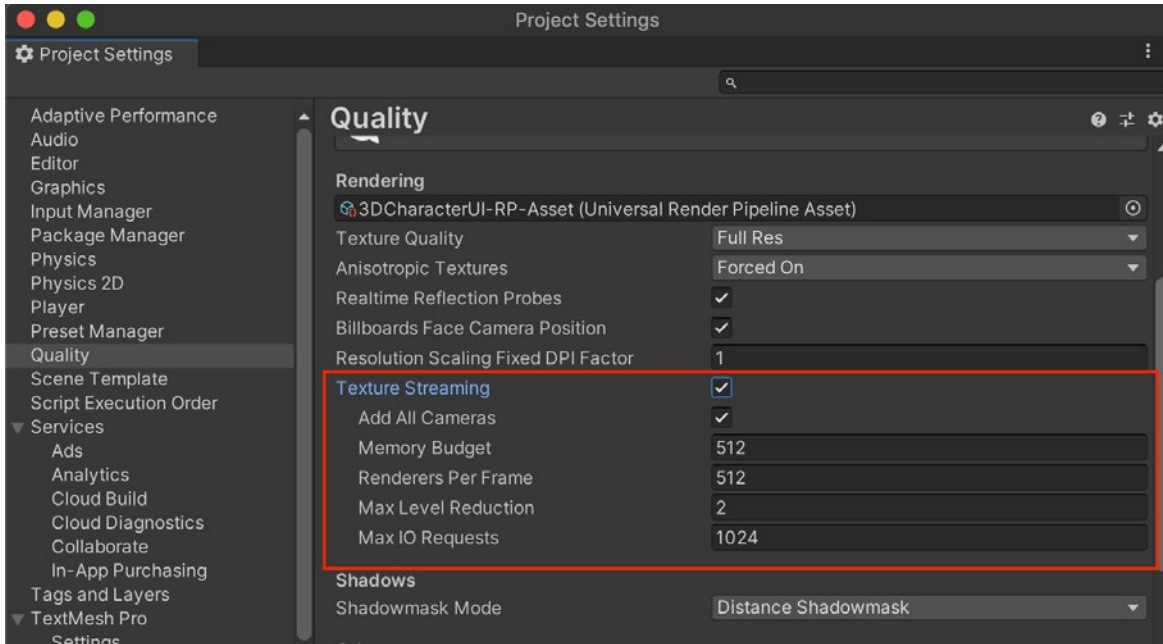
Project Settings

Project Settings

Adaptive Performance
Audio
Editor
Graphics
Input Manager
Package Manager
Physics
Physics 2D
Player
Preset Manager
Quality
Scene Template
Script Execution Order
Services
Ads
Analytics
Cloud Build
Cloud Diagnostics
Collaborate
In-App Purchasing
Tags and Layers
TextMesh Pro
Settings

Quality

Rendering
3DCharacterUI-RP-Asset (Universal Render Pipeline Asset)

| | |
|---|---|
| Texture Quality | Full Res |
| Anisotropic Textures | Forced On |
| Realtime Reflection Probes | ✓ |
| Billboards Face Camera Position | ✓ |
| Resolution Scaling Fixed DPI Factor | 1 |
| Texture Streaming | ✓ |
| Add All Cameras | ✓ |
| Memory Budget | 512 |
| Renderers Per Frame | 512 |
| Max Level Reduction | 2 |
| Max IO Requests | 1024 |

Shadows

| | |
|---|---|
| Shadowmask Mode | Distance Shadowmask |